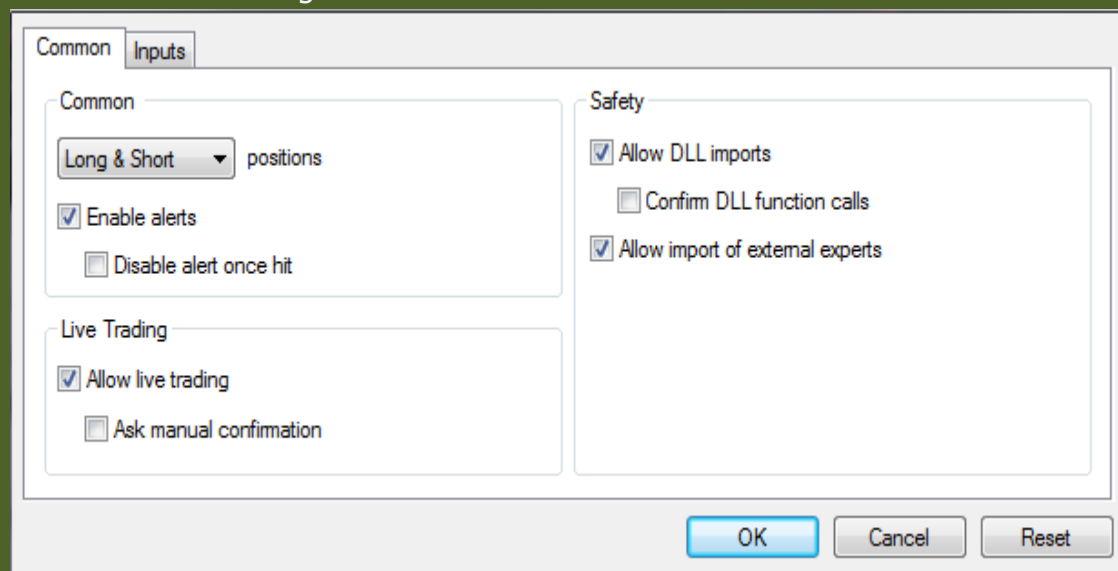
Common Inputs

Common

Long & Short positions

Enable alerts

Disable alert once hit

Live Trading

Allow live trading

Ask manual confirmation

Safety

Allow DLL imports

Confirm DLL function calls

Allow import of external experts

OK Cancel Reset